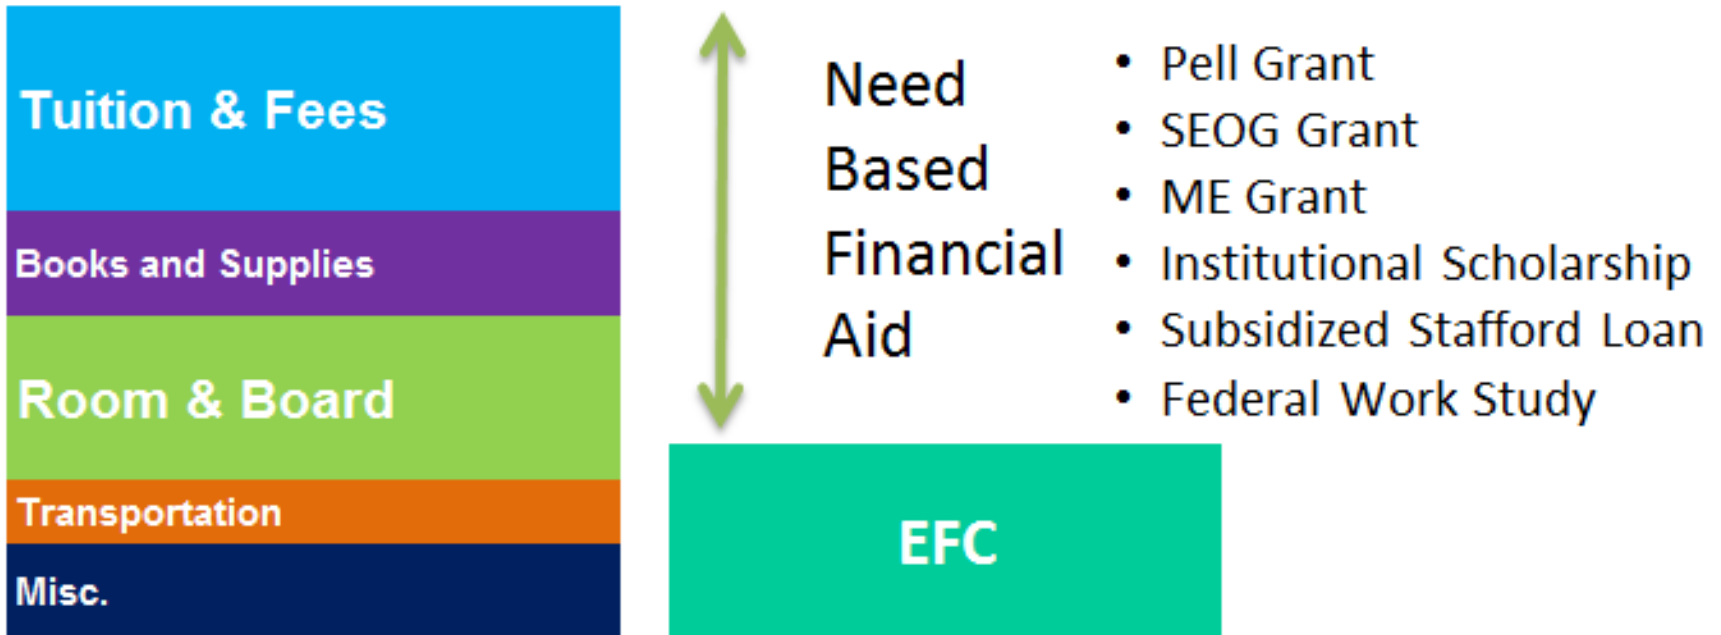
Tuition & Fees

Books and Supplies

Room & Board

Transportation

Misc.

Need Based Financial Aid

- Pell Grant
- SEOG Grant
- ME Grant
- Institutional Scholarship
- Subsidized Stafford Loan
- Federal Work Study

EFC